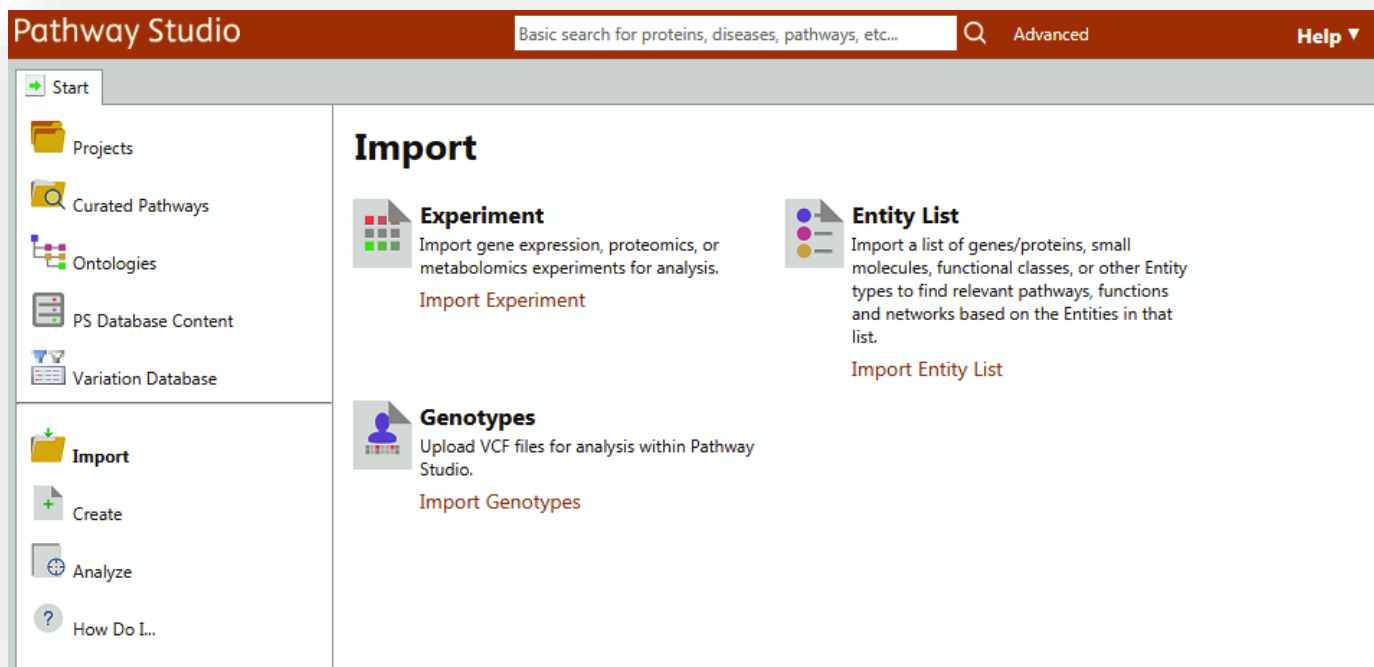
Pathway Studio

Basic search for proteins, diseases, pathways, etc...

Advanced

Help ▾

Start

Projects

Curated Pathways

Ontologies

PS Database Content

Variation Database

Import

Create

Analyze

How Do I...

Import

Experiment

Import gene expression, proteomics, or metabolomics experiments for analysis.

Import Experiment

Entity List

Import a list of genes/proteins, small molecules, functional classes, or other Entity types to find relevant pathways, functions and networks based on the Entities in that list.

Import Entity List

Genotypes

Upload VCF files for analysis within Pathway Studio.

Import Genotypes